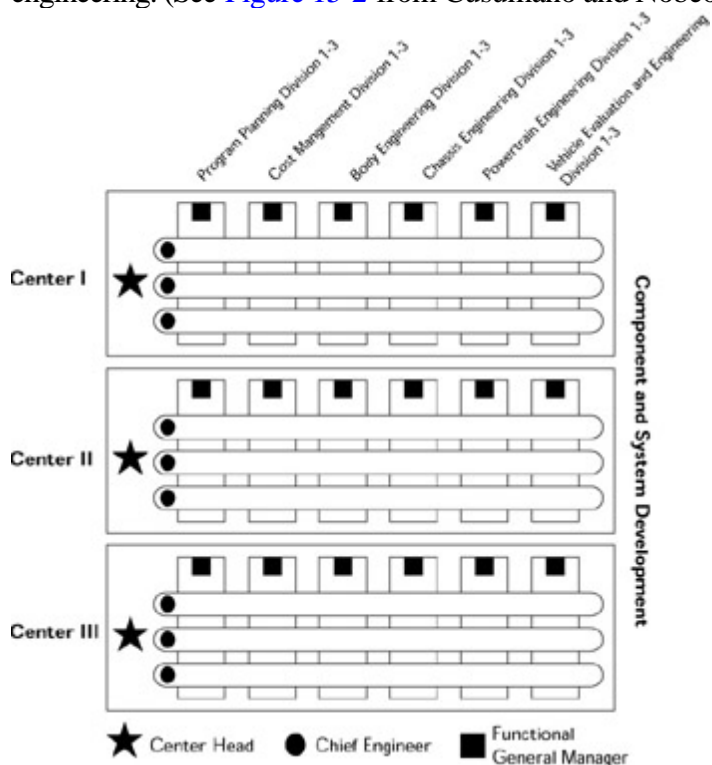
engineering. (See Figure 15-2 from Cusumano and Nobeo

Program Planning Division 1-3
Cost Mangement Division 1-3
Body Engineering Division 1-3
Chassis Engineering Division 1-3
Powertrain Engineering Division 1-3
Vehicle Evaluation and Engineering Division 1-3

Center I

Center II

Center III

Component and System Development

Center Head
Chief Engineer
Functional General Manager